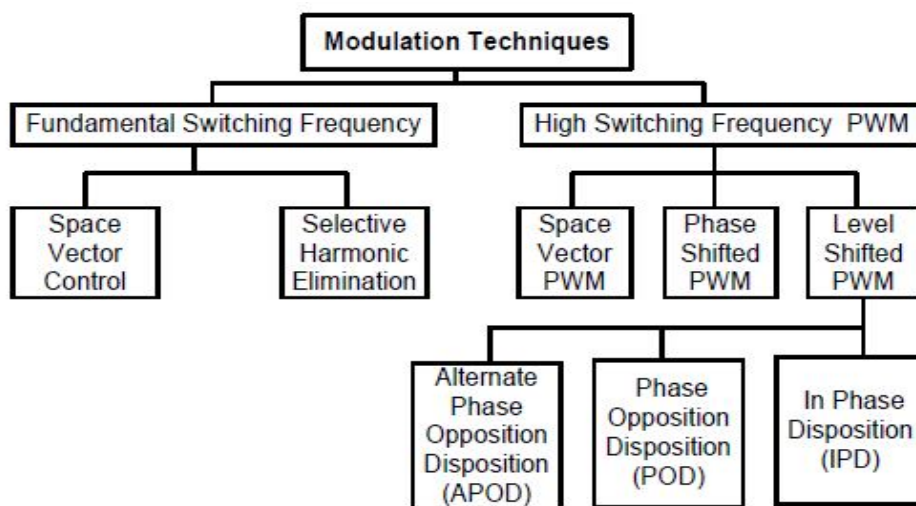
Modulation Techniques

Fundamental Switching Frequency

High Switching Frequency PWM

Space Vector Control

Selective Harmonic Elimination

Space Vector PWM

Phase Shifted PWM

Level Shifted PWM

Alternate Phase Opposition Disposition (APOD)

Phase Opposition Disposition (POD)

In Phase Disposition (IPD)